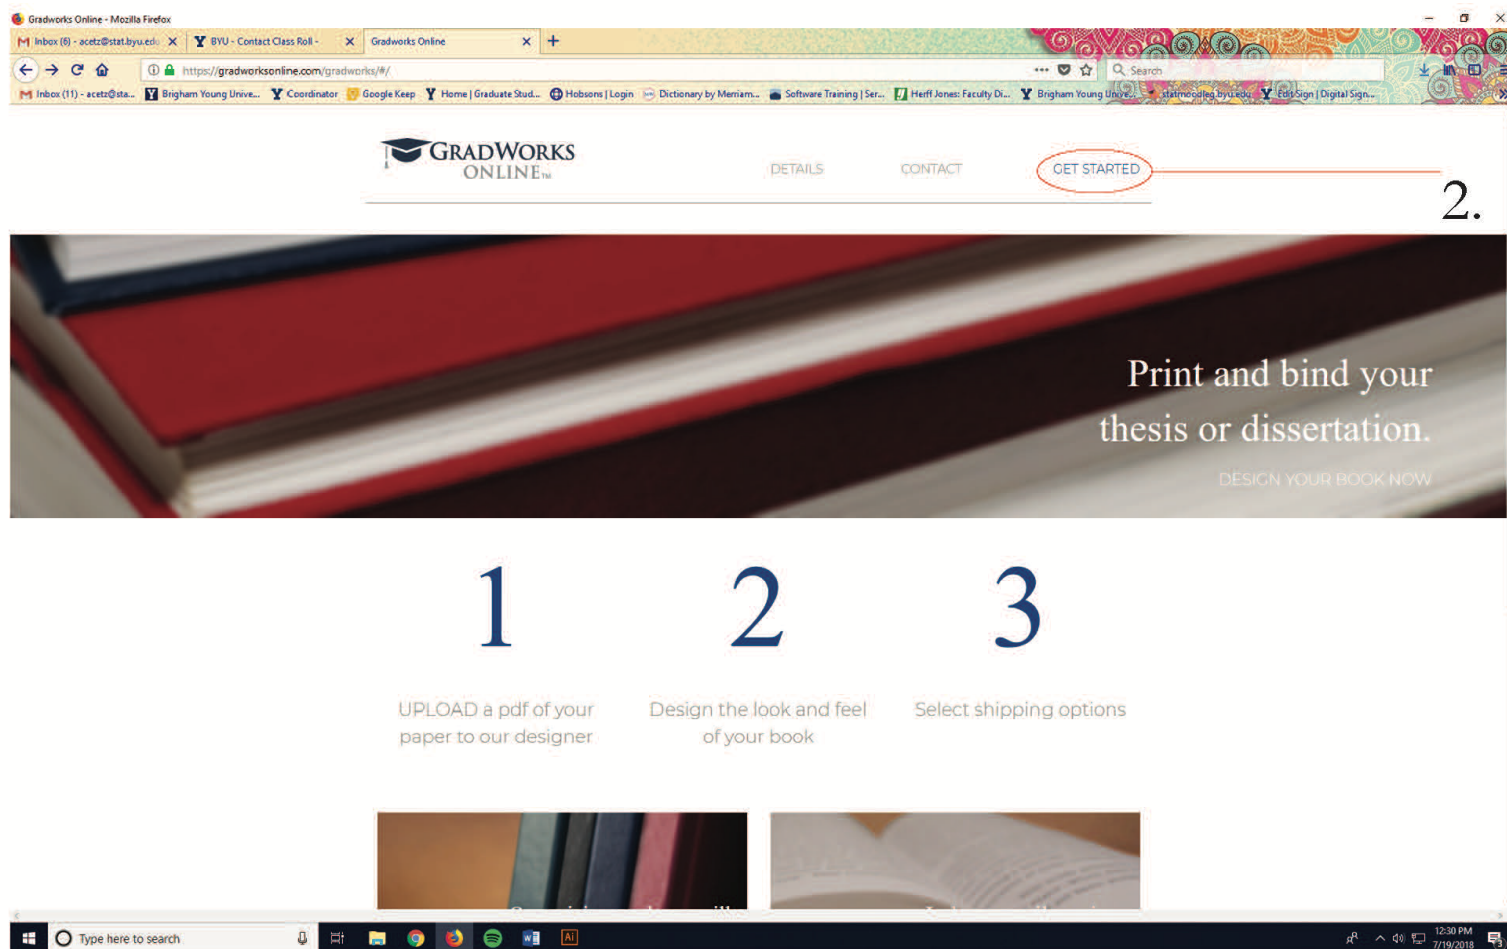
Gradworks Online - Mozilla Firefox

Inbox (6) - acetz@stat.byu.edu | BYU - Contact Class Roll - | Gradworks Online

https://gradworksonline.com/gradworks/#/

Search

Inbox (11) - acetz@sta... Brigham Young Unive... Coordinator Google Keep Home | Graduate Stud... Hobsons | Login Dictionary by Merriam... Software Training | Ser... Herff Jones: Faculty Di... Brigham Young Unive... statmoodle.byu.edu Edit Sign | Digital Sign...

GRADWORKS ONLINE™

DETAILS CONTACT GET STARTED

2.

Print and bind your thesis or dissertation.

DESIGN YOUR BOOK NOW

1

UPLOAD a pdf of your paper to our designer

2

Design the look and feel of your book

3

Select shipping options

Type here to search

12:30 PM 7/19/2018